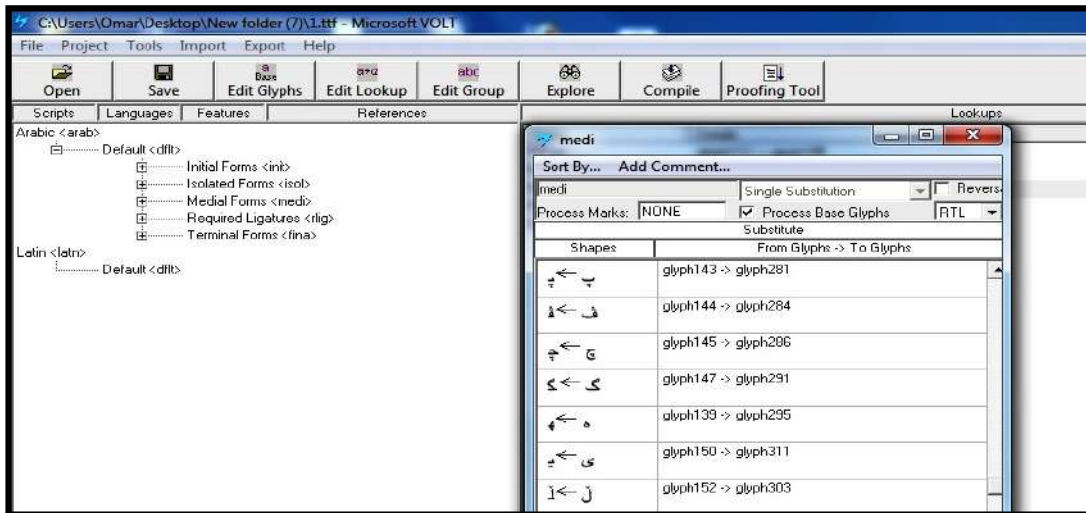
C:\Users\Omar\Desktop\New folder (7)\1.ttf - Microsoft VOLT

File Project Tools Import Export Help

Open Save Edit Glyphs Edit Lookup Edit Group Explore Compile Proofing Tool

Scripts Languages Features References Lookups

Arabic <arab>
Default <dflt>
Initial Forms <init>
Isolated Forms <isol>
Medial Forms <medi>
Required Ligatures <rlig>
Terminal Forms <fina>
Latin <latn>
Default <dflt>

medi

Sort By... Add Comment...

medi Single Substitution Revers
Process Marks: NONE Process Base Glyphs RTL

Substitute

| Shapes | From Glyphs -> To Glyphs |
|---|---|
| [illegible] | glyph143 -> glyph281 |
| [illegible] | glyph144 -> glyph284 |
| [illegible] | glyph145 -> glyph286 |
| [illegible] | glyph147 -> glyph291 |
| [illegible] | glyph139 -> glyph295 |
| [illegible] | glyph150 -> glyph311 |
| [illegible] | glyph152 -> glyph303 |